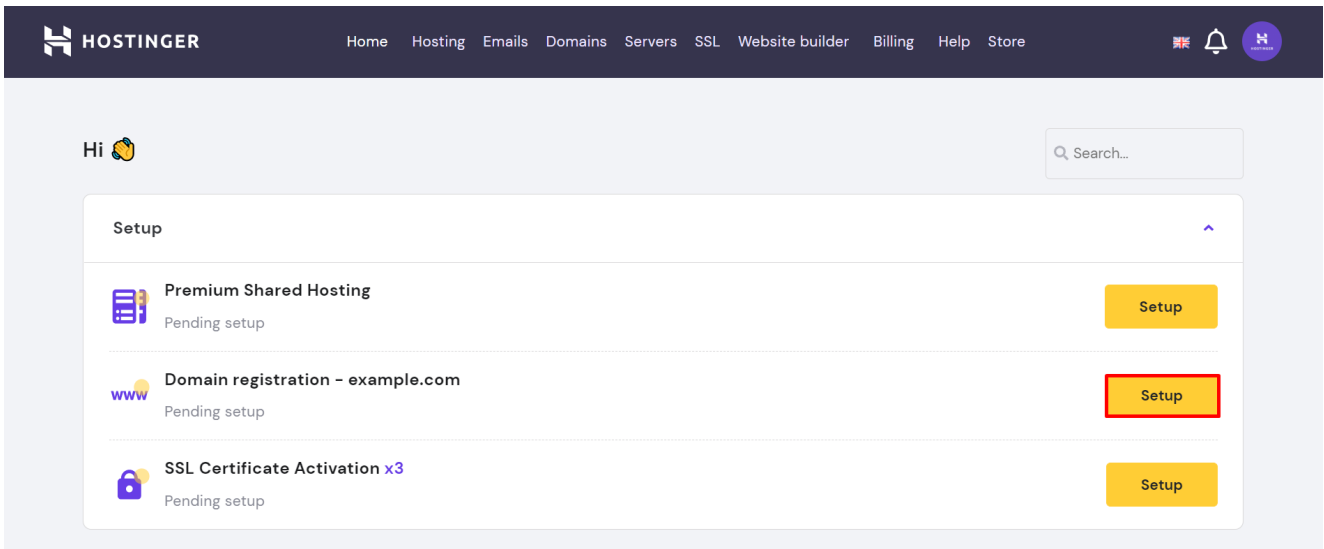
HOSTINGER

Home Hosting Emails Domains Servers SSL Website builder Billing Help Store

Hi 👋

Search...

Setup

Premium Shared Hosting
Pending setup
Setup

www
Domain registration - example.com
Pending setup
Setup

SSL Certificate Activation x3
Pending setup
Setup